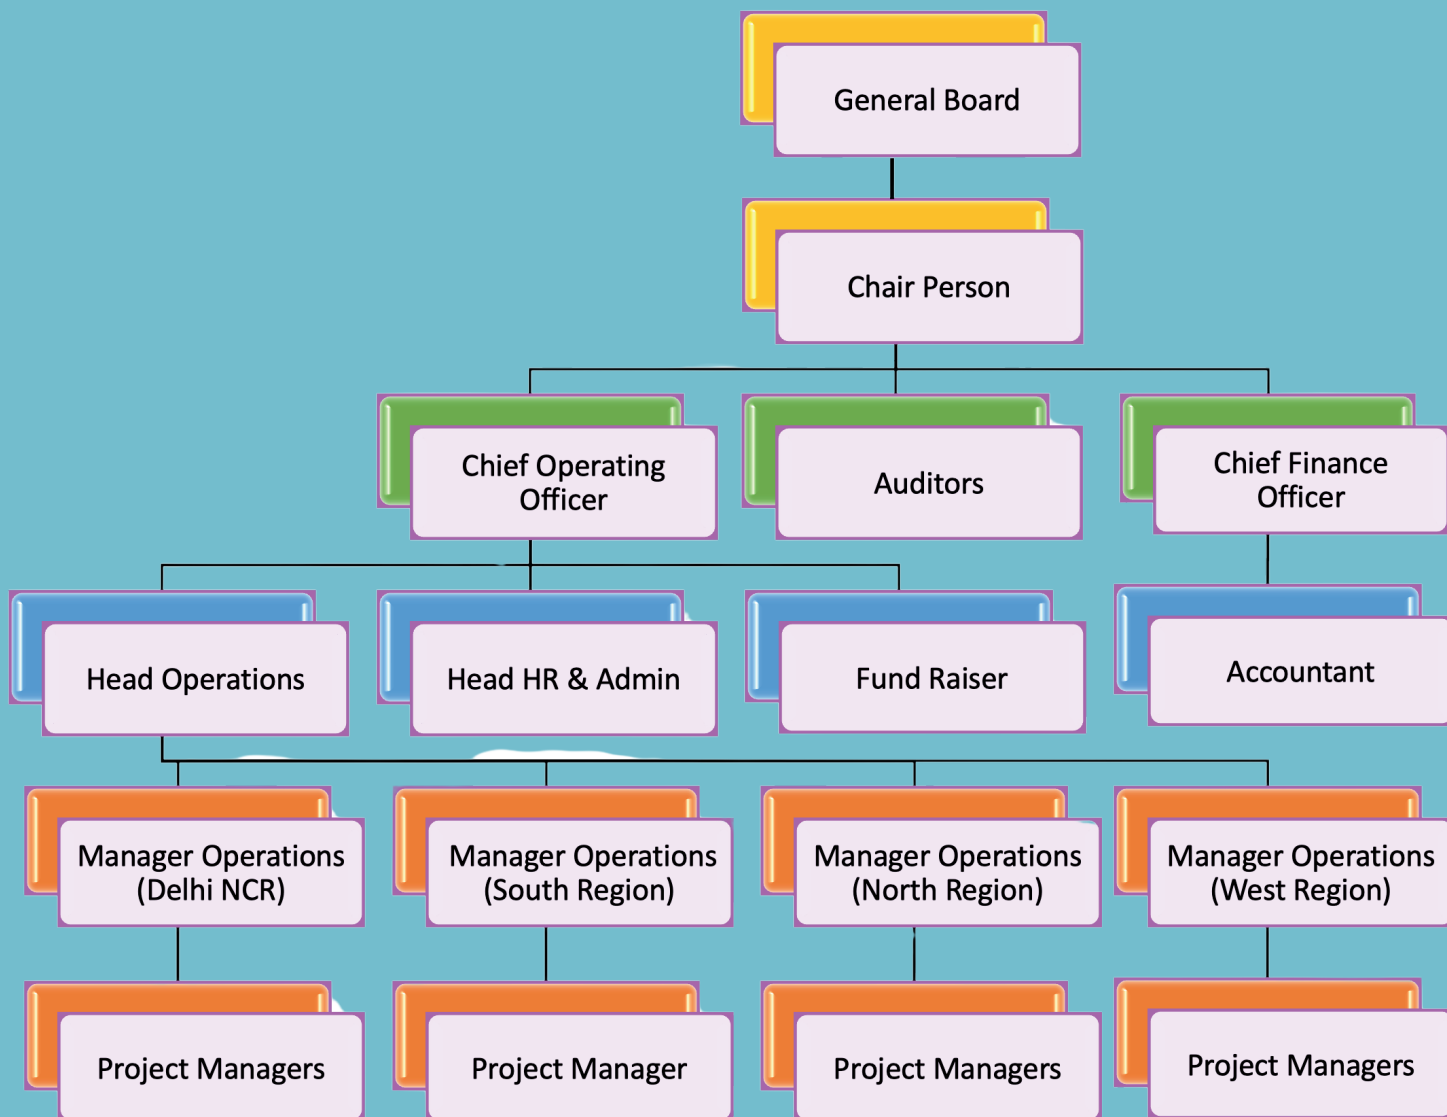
General Board

Chair Person

Chief Operating Officer

Auditors

Chief Finance Officer

Head Operations

Head HR & Admin

Fund Raiser

Accountant

Manager Operations (Delhi NCR)

Manager Operations (South Region)

Manager Operations (North Region)

Manager Operations (West Region)

Project Managers

Project Manager

Project Managers

Project Managers